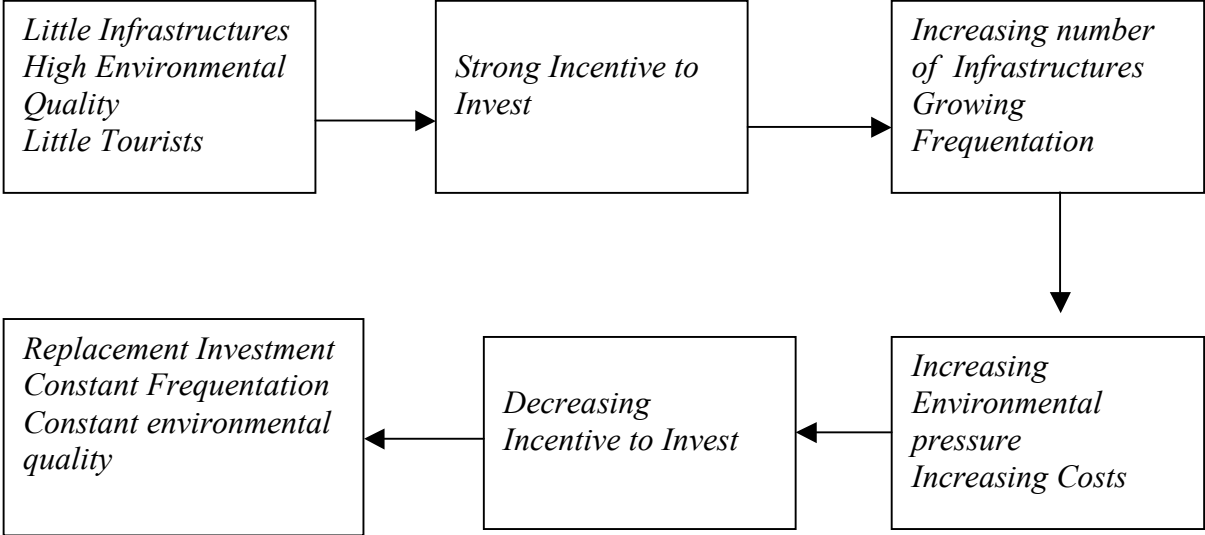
Little Infrastructures
High Environmental Quality
Little Tourists

Strong Incentive to Invest

Increasing number of Infrastructures
Growing Frequentation

Increasing Environmental pressure
Increasing Costs

Decreasing Incentive to Invest

Replacement Investment
Constant Frequentation
Constant environmental quality